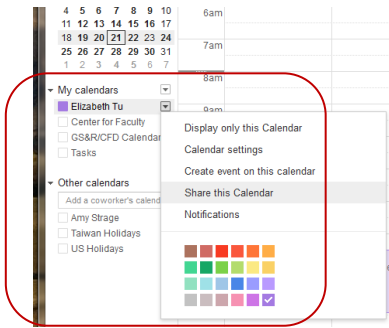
| 4 | 5 | 6 | 7 | 8 | 9 | 10 |
|---|---|---|---|---|---|---|
| 11 | 12 | 13 | 14 | 15 | 16 | 17 |
| 18 | 19 | 20 | 21 | 22 | 23 | 24 |
| 25 | 26 | 27 | 28 | 29 | 30 | 31 |
| 1 | 2 | 3 | 4 | 5 | 6 | 7 |

6am

7am

9am

My calendars

Elizabeth Tu

Center for Faculty

GS&R/CFD Calendar

Tasks

Other calendars

Add a coworker's calend

Amy Strage

Taiwan Holidays

US Holidays

Display only this Calendar

Calendar settings

Create event on this calendar

Share this Calendar

Notifications